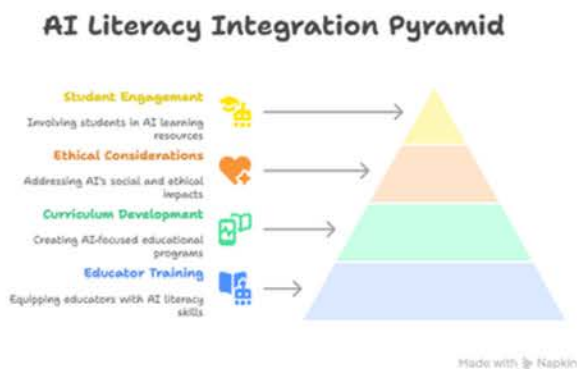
AI Literacy Integration Pyramid

Student Engagement

Involving students in AI learning resources

Ethical Considerations

Addressing AI's social and ethical impacts

Curriculum Development

Creating AI-focused educational programs

Educator Training

Equipping educators with AI literacy skills

Made with Napkin